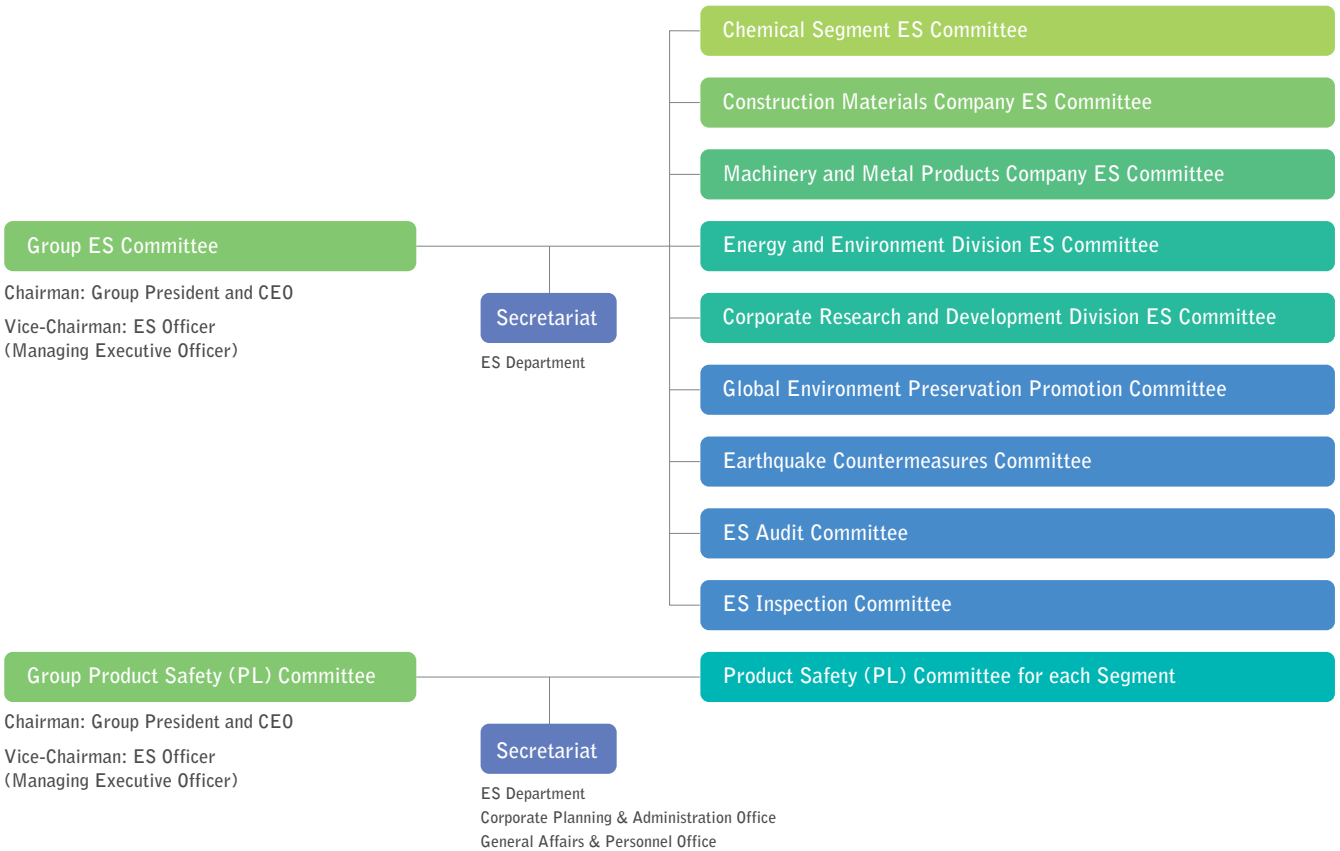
Group ES Committee

Chairman: Group President and CEO

Vice-Chairman: ES Officer (Managing Executive Officer)

Secretariat

ES Department

Chemical Segment ES Committee

Construction Materials Company ES Committee

Machinery and Metal Products Company ES Committee

Energy and Environment Division ES Committee

Corporate Research and Development Division ES Committee

Global Environment Preservation Promotion Committee

Earthquake Countermeasures Committee

ES Audit Committee

ES Inspection Committee

Group Product Safety (PL) Committee

Chairman: Group President and CEO

Vice-Chairman: ES Officer (Managing Executive Officer)

Secretariat

ES Department
Corporate Planning & Administration Office
General Affairs & Personnel Office

Product Safety (PL) Committee for each Segment